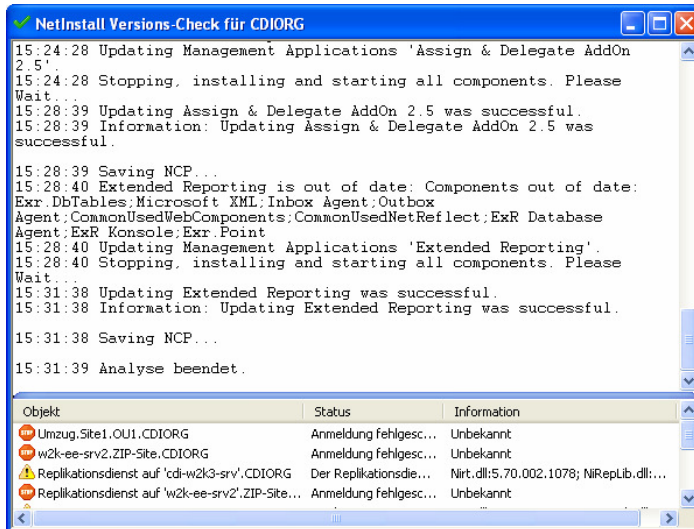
NetInstall Versions-Check für CDIORG

15:24:28 Updating Management Applications 'Assign & Delegate AddOn 2.5'.
15:24:28 Stopping, installing and starting all components. Please Wait...
15:28:39 Updating Assign & Delegate AddOn 2.5 was successful.
15:28:39 Information: Updating Assign & Delegate AddOn 2.5 was successful.

15:28:39 Saving NCP...
15:28:40 Extended Reporting is out of date: Components out of date: Exr.DbTables;Microsoft XML;Inbox Agent;Outbox Agent;CommonUsedWebComponents;CommonUsedNetReflect;ExR Database Agent;ExR Konsole;Exr.Point
15:28:40 Updating Management Applications 'Extended Reporting'.
15:28:40 Stopping, installing and starting all components. Please Wait...
15:31:38 Updating Extended Reporting was successful.
15:31:38 Information: Updating Extended Reporting was successful.

15:31:38 Saving NCP...

15:31:39 Analyse beendet.

| Objekt | Status | Information |
|---|---|---|
| Umzug.Site1.OU1.CDIORG | Anmeldung fehlgesc... | Unbekannt |
| w2k-ee-srv2.ZIP-Site.CDIORG | Anmeldung fehlgesc... | Unbekannt |
| Replikationsdienst auf 'cdi-w2k3-srv'.CDIORG | Der Replikationsdie... | Nirt.dll:5.70.002.1078; NiRepLib.dll:... |
| Replikationsdienst auf 'w2k-ee-srv2'.ZIP-Site... | Anmeldung fehlgesc... | Unbekannt |